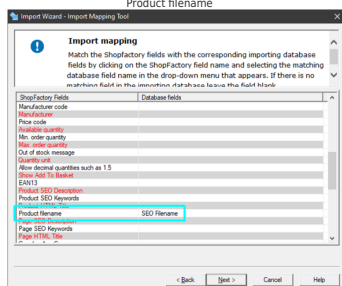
Product filename

Import Wizard - Import Mapping Tool

Import mapping

Match the ShopFactory fields with the corresponding importing database fields by clicking on the ShopFactory field name and selecting the matching database field name in the drop-down menu that appears. If there is no matching field in the importing database leave the field blank.

| ShopFactory Fields | Database fields |
|---|---|
| Manufacturer code | |
| Manufacturer | |
| Price code | |
| Available quantity | |
| Min. order quantity | |
| Max. order quantity | |
| Out of stock message | |
| Quantity unit | |
| Allow decimal quantities such as 1.5 | |
| Show Add To Basket | |
| EAN13 | |
| Product SEO Description | |
| Product SEO Keywords | |
| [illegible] | |
| Product filename | SEO Filename |
| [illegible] | |
| Page SEO Keywords | |
| Page HTML Title | |
| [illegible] | |

< Back   Next >   Cancel   Help